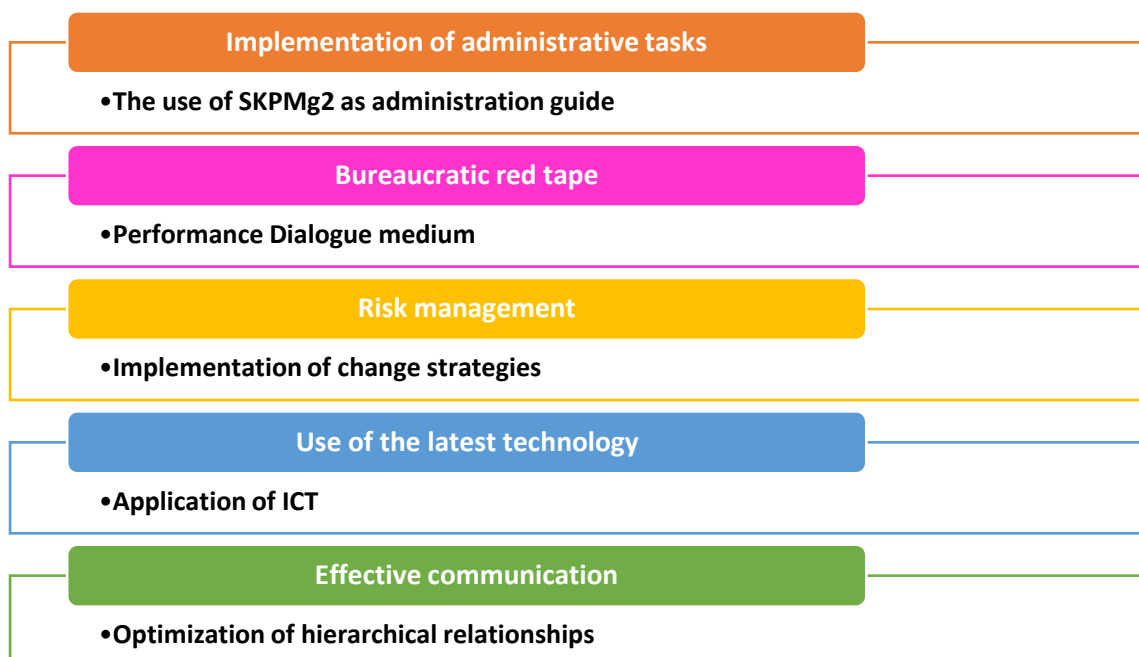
Implementation of administrative tasks

•The use of SKPMg2 as administration guide

Bureaucratic red tape

•Performance Dialogue medium

Risk management

•Implementation of change strategies

Use of the latest technology

•Application of ICT

Effective communication

•Optimization of hierarchical relationships